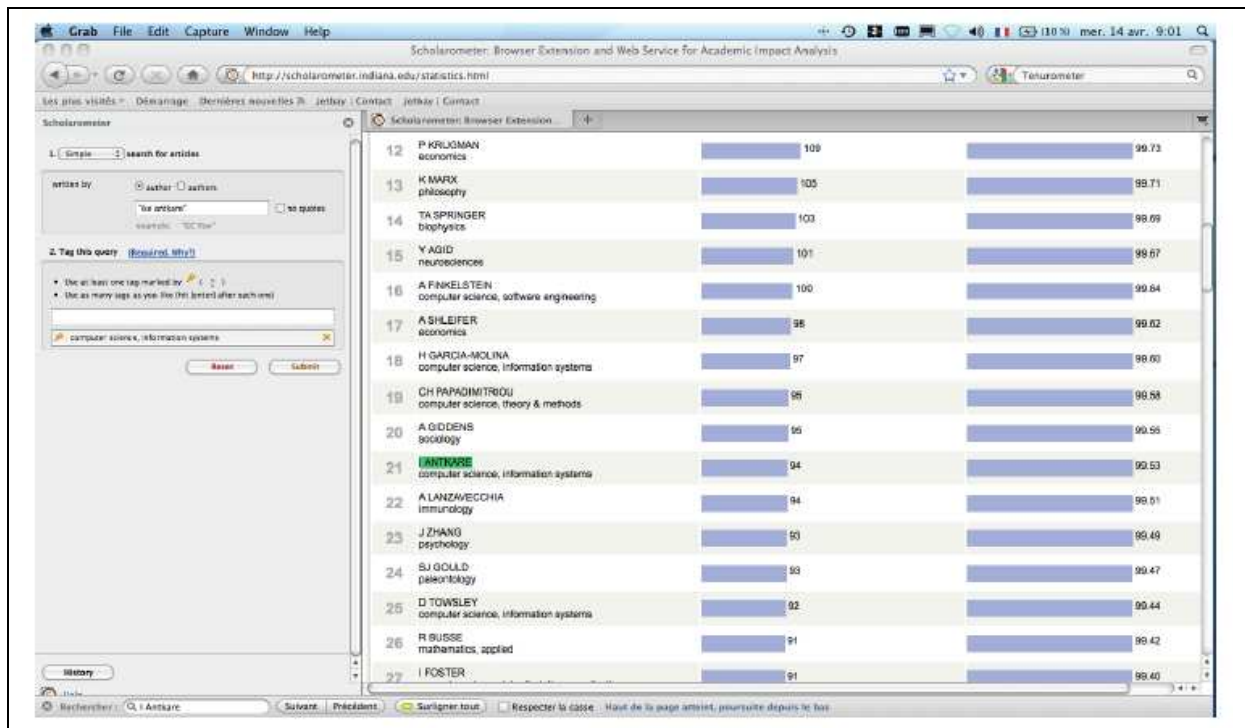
Grab File Edit Capture Window Help

(10 %) mer. 14 avr. 9:01

Scholarometer: Browser Extension and Web Service for Academic Impact Analysis

http://scholarometer.indiana.edu/statistics.html

Tenurometer

Les plus visités Démarrage Dernières nouvelles Jetbay | Contact Jetbay | Contact

Scholarometer

Scholarometer: Browser Extension...

1. Simple search for articles

written by ◉ author ○ authors

"be antkare" no quotes

example: "EC Yoe"

2. Tag this query (Required. Why?)

• Use at least one tag marked by
• Use as many tags as you like (hit [enter] after each one)

computer science, information systems

Reset Submit

| | | | |
|---|---|---|---|
| 12 | P KRUGMAN economics | 109 | 99.73 |
| 13 | K MARX philosophy | 105 | 99.71 |
| 14 | TA SPRINGER biophysics | 103 | 99.69 |
| 15 | Y AGID neurosciences | 101 | 99.67 |
| 16 | A FINKELSTEIN computer science, software engineering | 100 | 99.64 |
| 17 | A SHLEIFER economics | 98 | 99.62 |
| 18 | H GARCIA-MOLINA computer science, information systems | 97 | 99.60 |
| 19 | CH PAPADIMITRIOU computer science, theory & methods | 96 | 99.58 |
| 20 | A GIDDENS sociology | 95 | 99.56 |
| 21 | I ANTKARE computer science, information systems | 94 | 99.53 |
| 22 | A LANZAVECCHIA immunology | 94 | 99.51 |
| 23 | J ZHANG psychology | 93 | 99.49 |
| 24 | SJ GOULD paleontology | 93 | 99.47 |
| 25 | D TOWSLEY computer science, information systems | 92 | 99.44 |
| 26 | R BUSSE mathematics, applied | 91 | 99.42 |
| 27 | I FOSTER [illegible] | 91 | 99.40 |

History

Help

Rechercher: I Antkare Suivant Précédent Surligner tout Respecter la casse Haut de la page atteint, poursuite depuis le bas